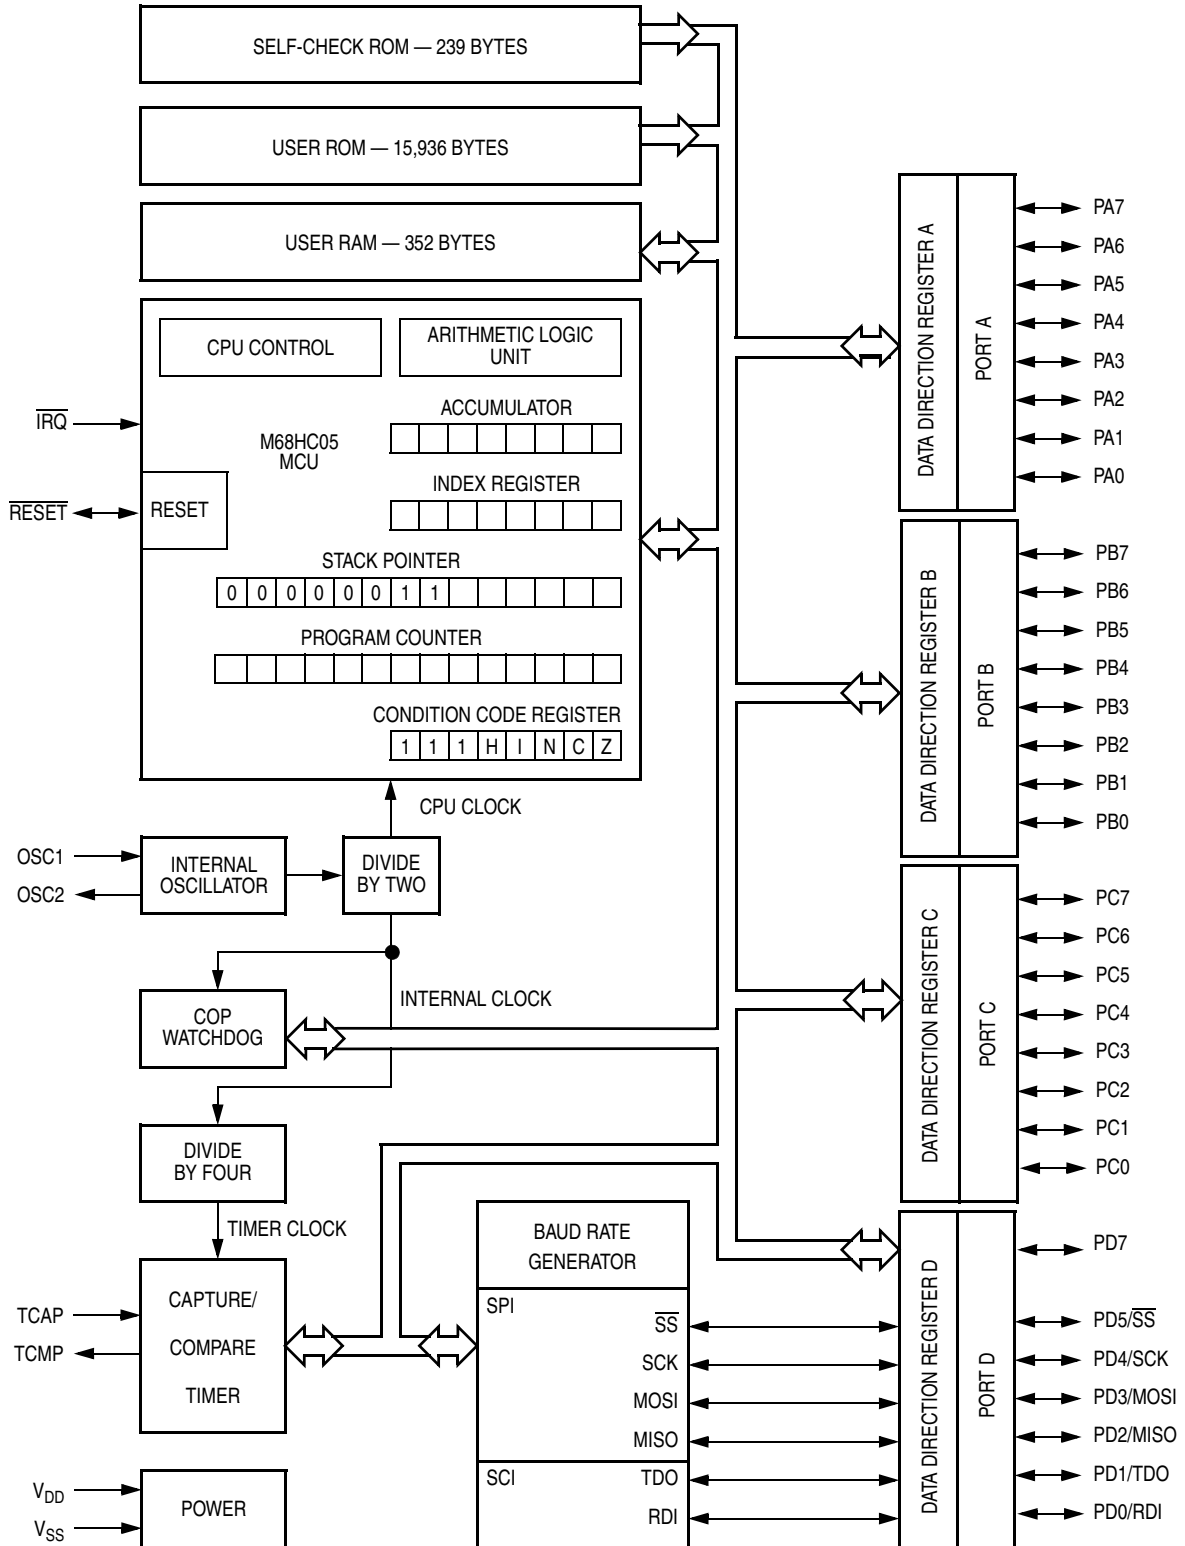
SELF-CHECK ROM — 239 BYTES

USER ROM — 15,936 BYTES

USER RAM — 352 BYTES

CPU CONTROL

ARITHMETIC LOGIC UNIT

ACCUMULATOR

M68HC05 MCU

$\overline{IRQ}$

$\overline{RESET}$

RESET

INDEX REGISTER

STACK POINTER

| 0 | 0 | 0 | 0 | 0 | 0 | 1 | 1 | | | | | | | |
|---|---|---|---|---|---|---|---|---|---|---|---|---|---|---|

PROGRAM COUNTER

CONDITION CODE REGISTER

| 1 | 1 | 1 | H | I | N | C | Z |
|---|---|---|---|---|---|---|---|

CPU CLOCK

OSC1

OSC2

INTERNAL OSCILLATOR

DIVIDE BY TWO

INTERNAL CLOCK

COP WATCHDOG

DIVIDE BY FOUR

TIMER CLOCK

TCAP

TCMP

CAPTURE/ COMPARE TIMER

$V_{DD}$

$V_{SS}$

POWER

BAUD RATE GENERATOR

SPI

$\overline{SS}$

SCK

MOSI

MISO

SCI

TDO

RDI

DATA DIRECTION REGISTER A

PORT A

PA7

PA6

PA5

PA4

PA3

PA2

PA1

PA0

DATA DIRECTION REGISTER B

PORT B

PB7

PB6

PB5

PB4

PB3

PB2

PB1

PB0

DATA DIRECTION REGISTER C

PORT C

PC7

PC6

PC5

PC4

PC3

PC2

PC1

PC0

DATA DIRECTION REGISTER D

PORT D

PD7

PD5/$\overline{SS}$

PD4/SCK

PD3/MOSI

PD2/MISO

PD1/TDO

PD0/RDI